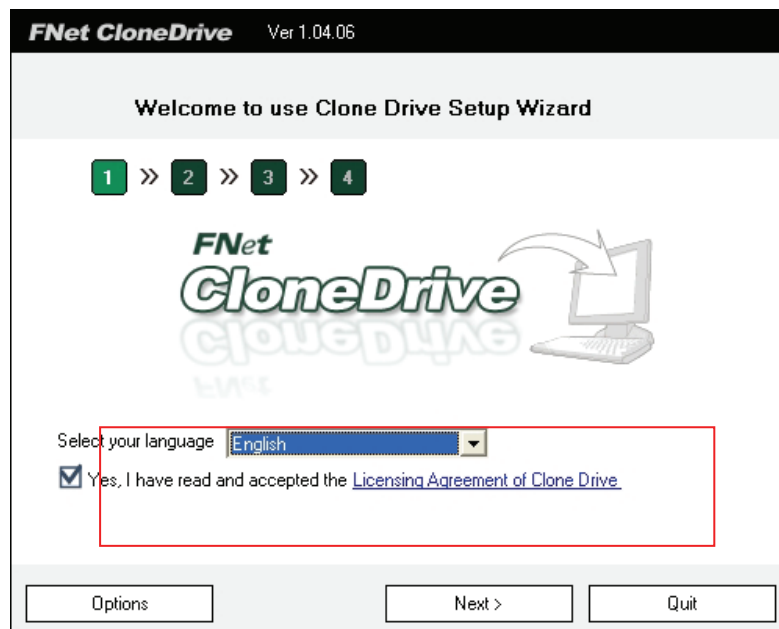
FNet CloneDrive Ver 1.04.06

Welcome to use Clone Drive Setup Wizard

1 » 2 » 3 » 4

FNet
CloneDrive

Select your language English

Yes, I have read and accepted the Licensing Agreement of Clone Drive

Options

Next >

Quit